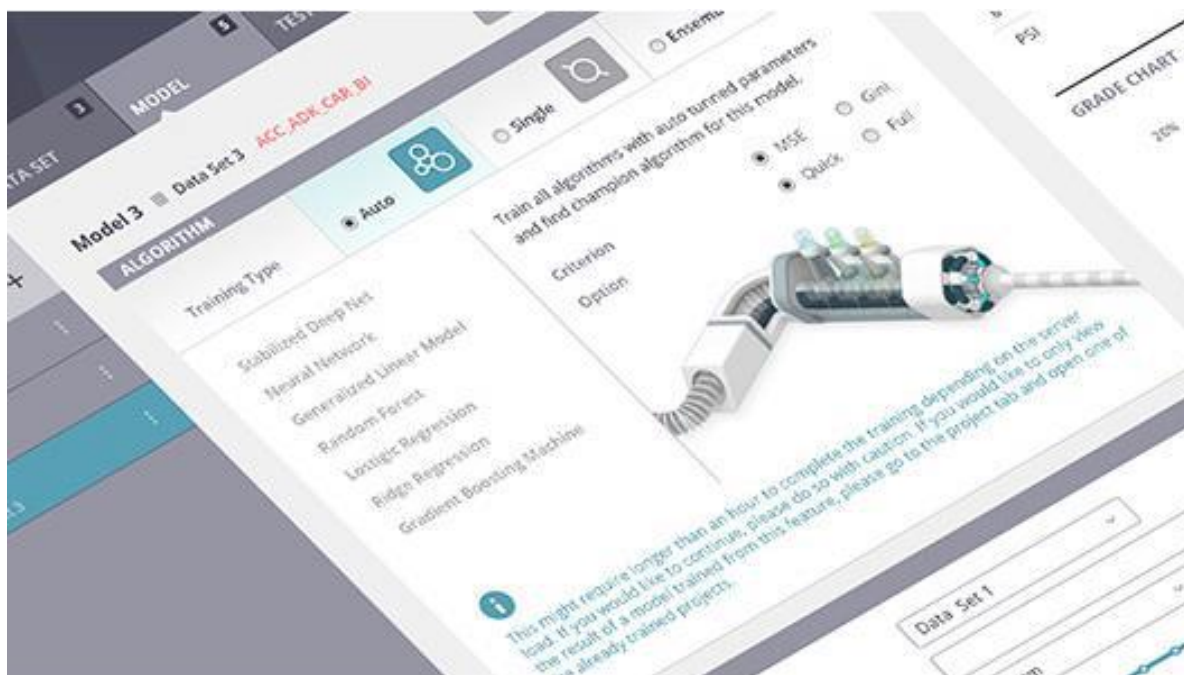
ATA SET 3
MODEL 5
TEST

Model 3 Data Set 3 ACC_ADK_CAR_BI

ALGORITHM

Training Type
Auto
Single
Ensem

Train all algorithms with auto tunned parameters and find champion algorithm for this model.

Criterion
MSE
Gini
Option
Quick
Full

Stabilized Deep Net
Neural Network
Generalized Linear Model
Random Forest
Logistic Regression
Ridge Regression
Gradient Boosting Machine

This might require longer than an hour to complete the training depending on the server load. If you would like to continue, please do so with caution. If you would like to only view the result of a model trained from this feature, please go to the project tab and open one of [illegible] already trained projects.

PSI
GRADE CHART
20%
Data Set 1
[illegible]m